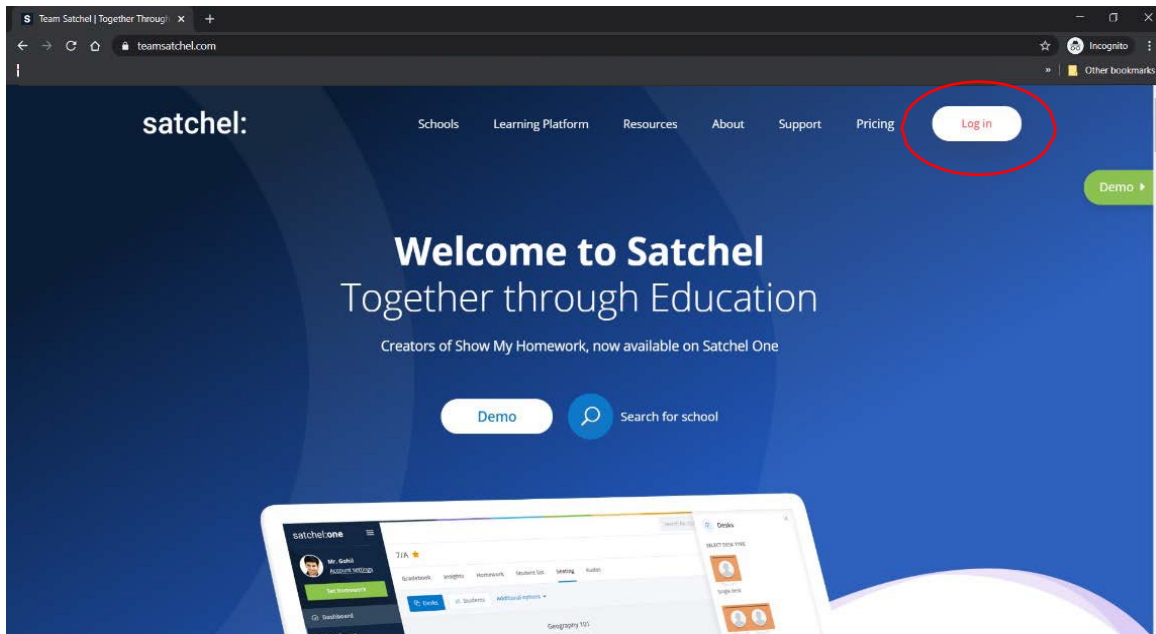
S Team Satchel | Together Through

teamsatchel.com

Incognito

Other bookmarks

satchel:

Schools Learning Platform Resources About Support Pricing Log in

Demo

Welcome to Satchel
Together through Education

Creators of Show My Homework, now available on Satchel One

Demo

Search for school

satchel:one

Mr. Sohil
Account settings

Set homework

Dashboard

7/A

Gradebook Insights Homework Student list Seating Audio

Desks Students Additional options

Geography 101

Desks

SELECT DESK TYPE

Single desk